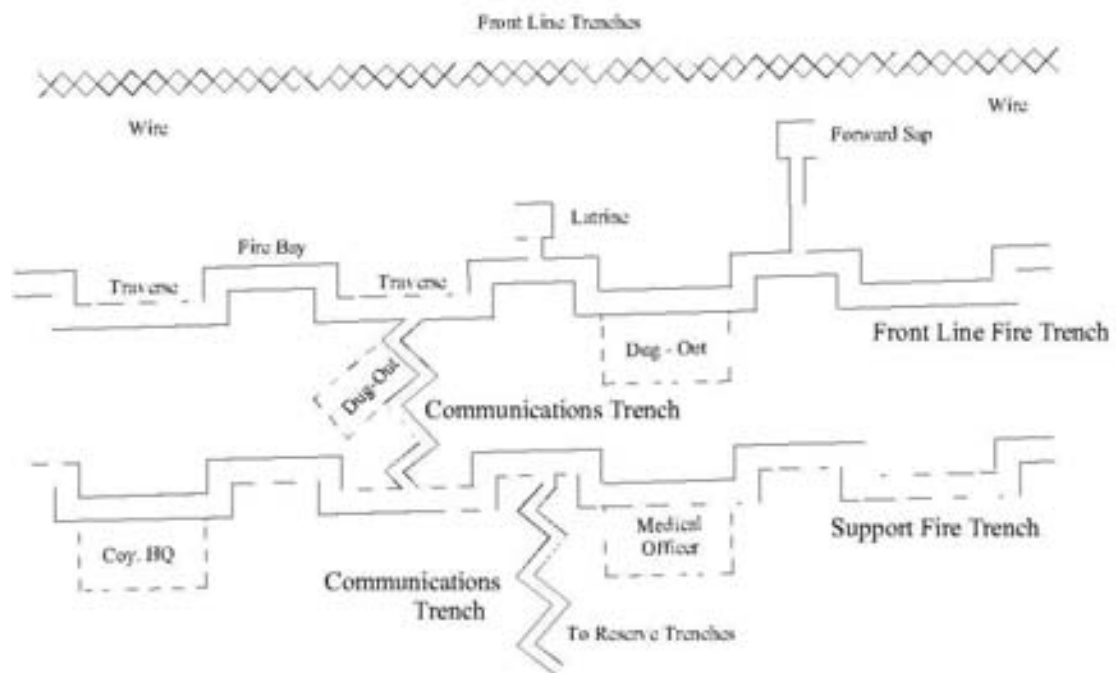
Front Line Trenches

Wire

Wire

Forward Sap

Latrine

Fire Bay

Traverse

Traverse

Front Line Fire Trench

Dug - Out

Dug-Out

Communications Trench

Support Fire Trench

Medical Officer

Coy. HQ

Communications Trench

To Reserve Trenches